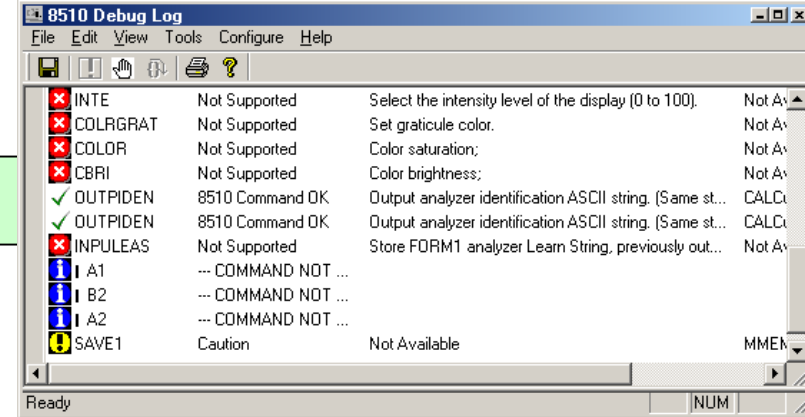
8510 Debug Log

File Edit View Tools Configure Help

| | | | |
|---|---|---|---|
| INTE | Not Supported | Select the intensity level of the display (0 to 100). | Not Av |
| COLRGRAT | Not Supported | Set graticule color. | Not Av |
| COLOR | Not Supported | Color saturation; | Not Av |
| CBRI | Not Supported | Color brightness; | Not Av |
| OUTPIDEN | 8510 Command OK | Output analyzer identification ASCII string. (Same st... | CALCu |
| OUTPIDEN | 8510 Command OK | Output analyzer identification ASCII string. (Same st... | CALCu |
| INPULEAS | Not Supported | Store FORM1 analyzer Learn String, previously out... | Not Av |
| A1 | --- COMMAND NOT ... | | |
| B2 | --- COMMAND NOT ... | | |
| A2 | --- COMMAND NOT ... | | |
| SAVE1 | Caution | Not Available | MMEN |

Ready NUM